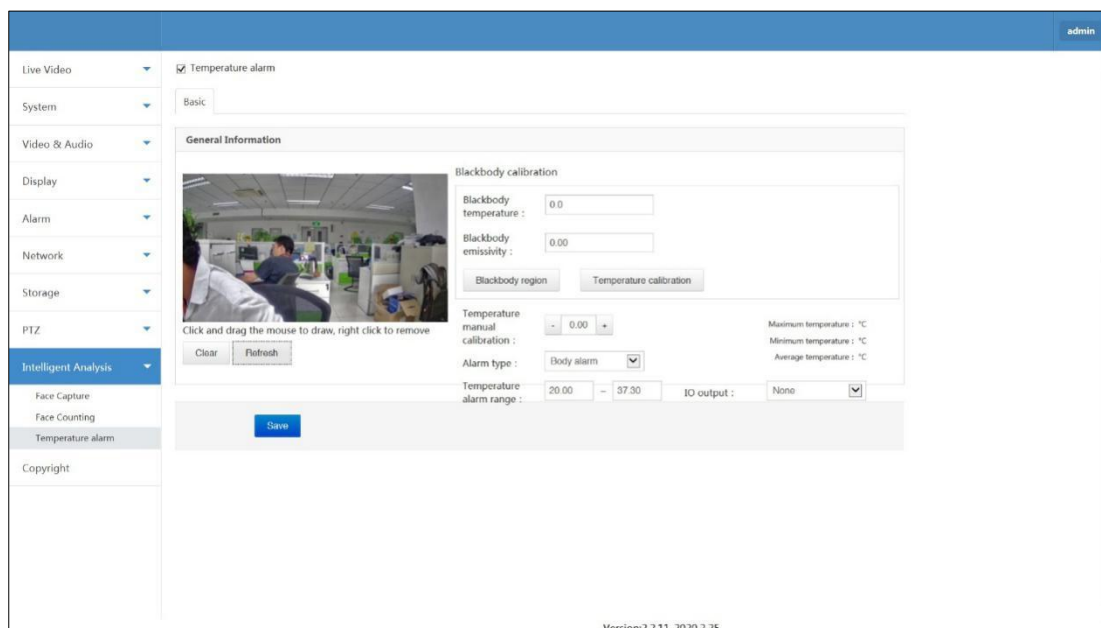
admin

Live Video
System
Video & Audio
Display
Alarm
Network
Storage
PTZ
Intelligent Analysis
Face Capture
Face Counting
Temperature alarm
Copyright

Temperature alarm

Basic

General Information

Click and drag the mouse to draw, right click to remove

Clear Refresh

Blackbody calibration

Blackbody temperature : 0.0

Blackbody emissivity : 0.00

Blackbody region Temperature calibration

Temperature manual calibration : - 0.00 +

Maximum temperature : °C
Minimum temperature : °C
Average temperature : °C

Alarm type : Body alarm

Temperature alarm range : 20.00 ~ 37.30 IO output : None

Save

Version:2.2.11_2020.2.25